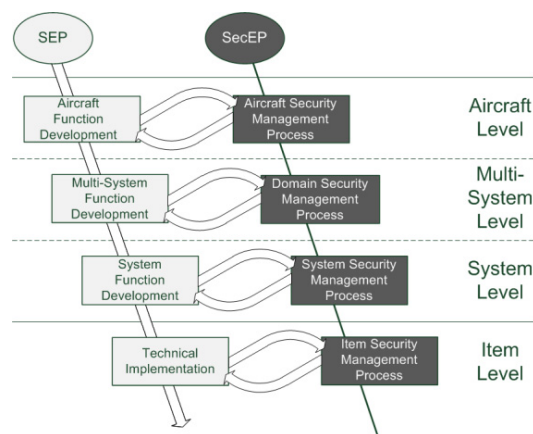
SEP

SecEP

Aircraft Function Development

Aircraft Security Management Process

Aircraft Level

Multi-System Function Development

Domain Security Management Process

Multi-System Level

System Function Development

System Security Management Process

System Level

Technical Implementation

Item Security Management Process

Item Level